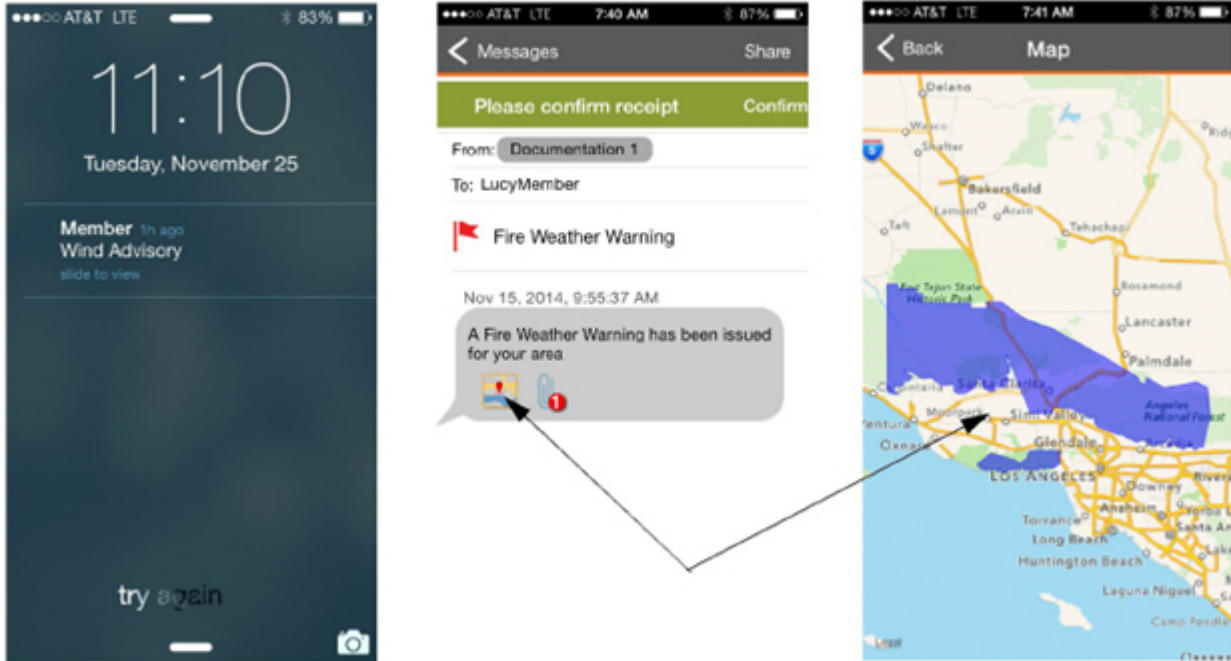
●●●○○ AT&T LTE 83%

11:10

Tuesday, November 25

Member 1h ago
Wind Advisory
slide to view

try again

●●●○○ AT&T LTE 7:40 AM 87%

Messages Share

Please confirm receipt Confirm

From: Documentation 1

To: LucyMember

Fire Weather Warning

Nov 15, 2014, 9:55:37 AM

A Fire Weather Warning has been issued for your area

1

●●●○○ AT&T LTE 7:41 AM 87%

Back Map

Delano
Wasco
Shafter
5
Bakersfield
Lamont
Arvin
Taft
Tehachapi
Fort Tejon State Historic Park
Rosamond
Lancaster
Palmdale
Santa Clarita
Ventura
Moorpark
Simi Valley
Oxnard
Glendale
Angeles National Forest
LOS ANGELES
Downey
Torrance
Anaheim
Long Beach
Huntington Beach
Laguna Niguel
Legal